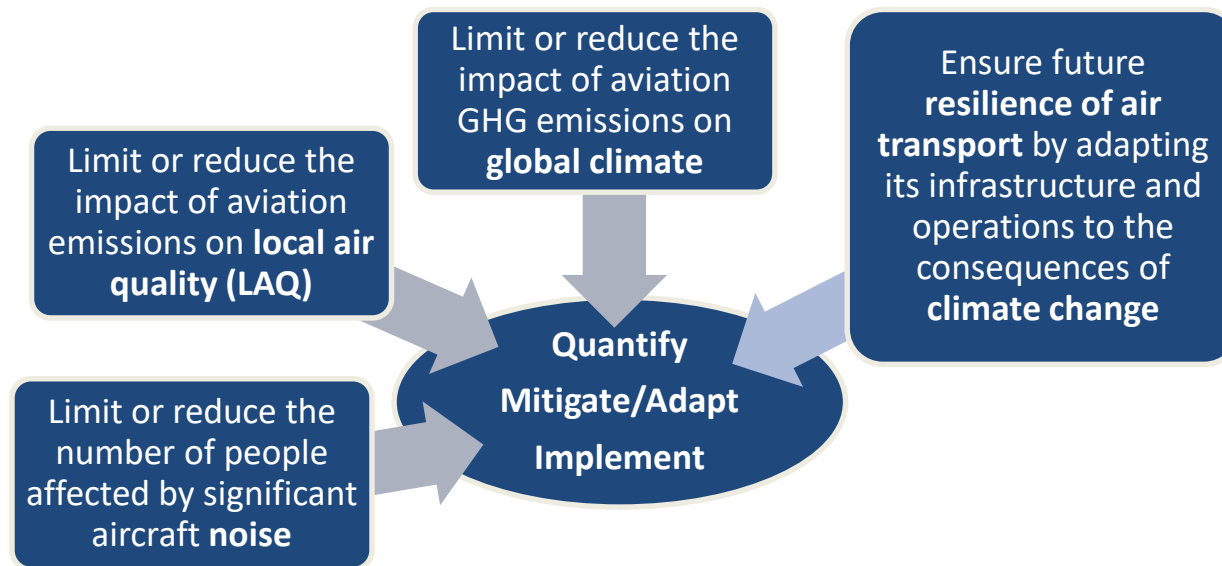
Limit or reduce the impact of aviation GHG emissions on **global climate**

Ensure future **resilience of air transport** by adapting its infrastructure and operations to the consequences of **climate change**

Limit or reduce the impact of aviation emissions on **local air quality (LAQ)**

Quantify
Mitigate/Adapt
Implement

Limit or reduce the number of people affected by significant aircraft **noise**